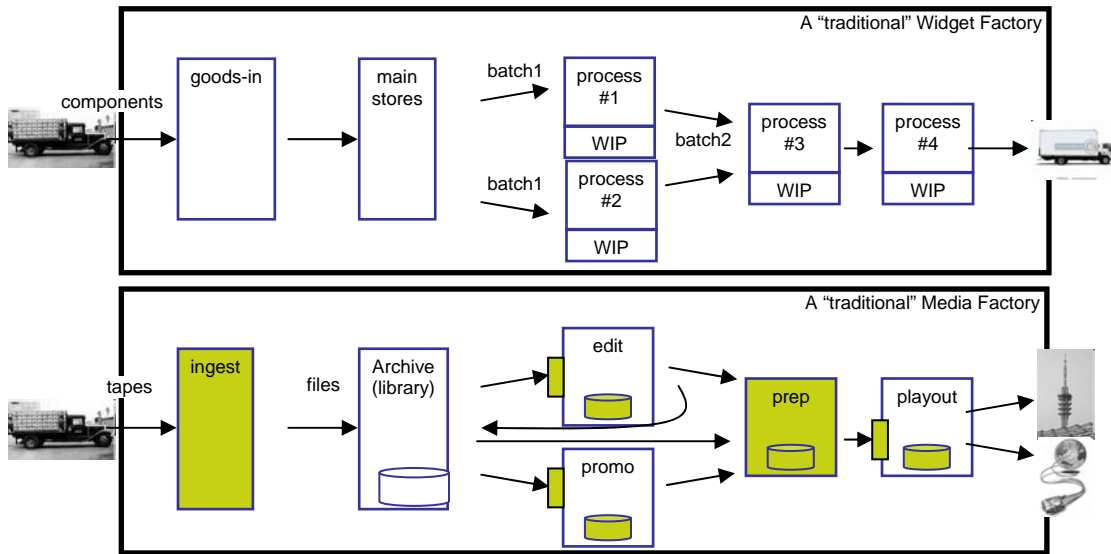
A “traditional” Widget Factory

components

goods-in

main stores

batch1

process #1

WIP

batch1

process #2

WIP

batch2

process #3

WIP

process #4

WIP

A “traditional” Media Factory

tapes

ingest

files

Archive (library)

edit

promo

prep

playout